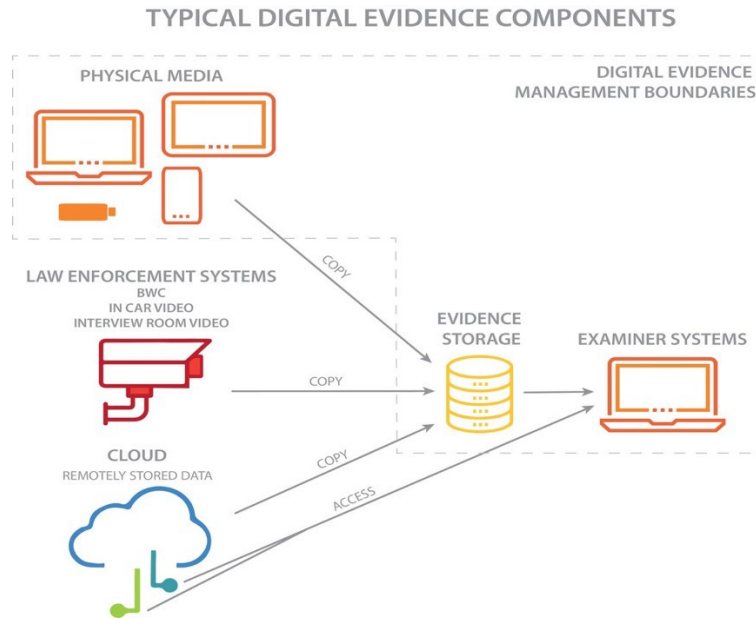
TYPICAL DIGITAL EVIDENCE COMPONENTS

PHYSICAL MEDIA

DIGITAL EVIDENCE MANAGEMENT BOUNDARIES

COPY

LAW ENFORCEMENT SYSTEMS
BWC
IN CAR VIDEO
INTERVIEW ROOM VIDEO

EVIDENCE STORAGE

EXAMINER SYSTEMS

COPY

CLOUD
REMOTELY STORED DATA

COPY

ACCESS